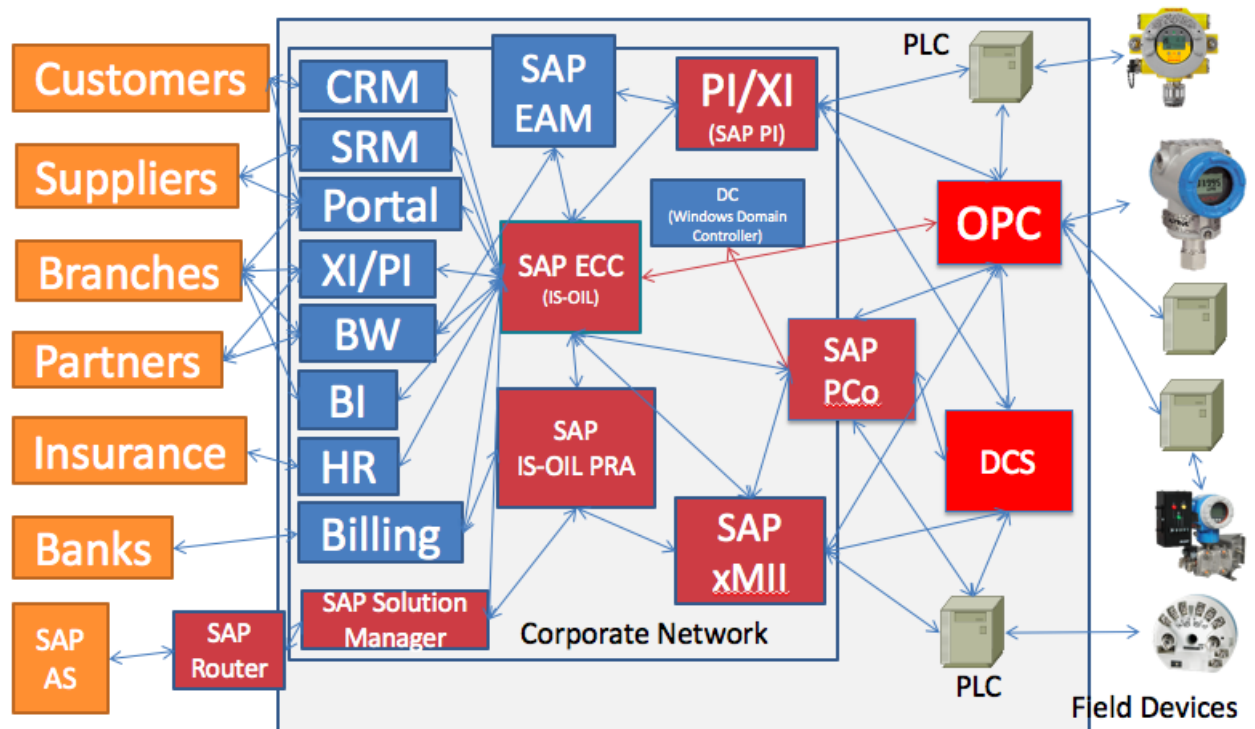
Customers
Suppliers
Branches
Partners
Insurance
Banks
SAP AS

SAP Router

CRM
SRM
Portal
XI/PI
BW
BI
HR
Billing
SAP Solution Manager

SAP EAM
PI/XI (SAP PI)
DC (Windows Domain Controller)
SAP ECC (IS-OIL)
SAP IS-OIL PRA
SAP PCo
SAP xMII
Corporate Network

PLC
OPC
DCS
PLC
Field Devices